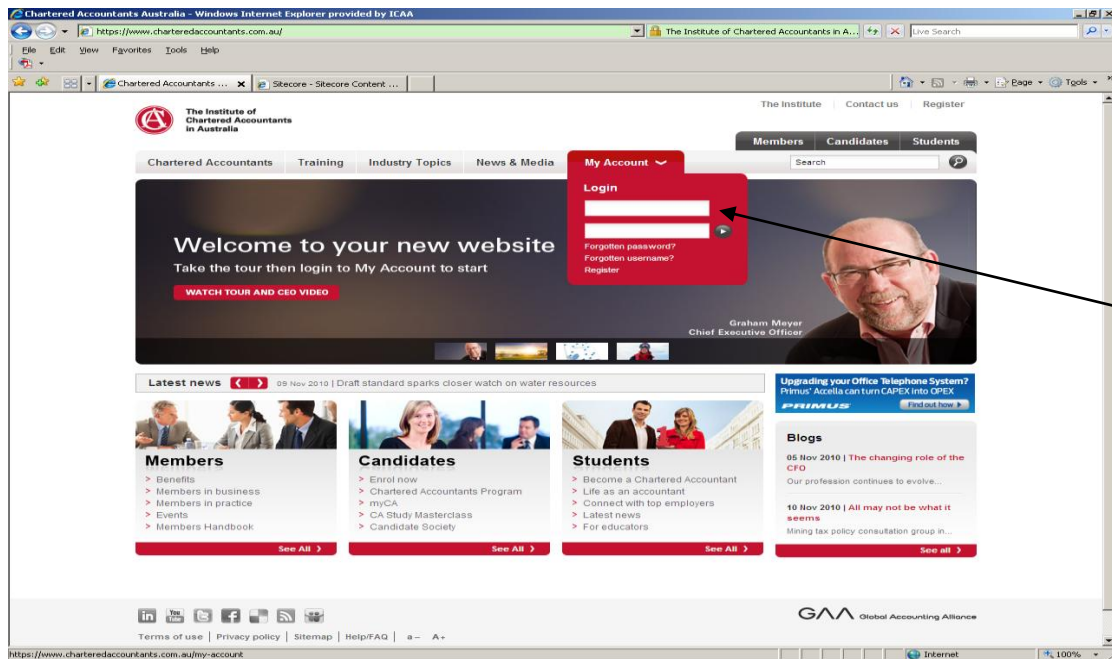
Chartered Accountants Australia - Windows Internet Explorer provided by ICAA

https://www.charteredaccountants.com.au/

The Institute of Chartered Accountants in A...

Live Search

File Edit View Favorites Tools Help

Chartered Accountants ...

Sitecore - Sitecore Content ...

Page Tools

The Institute of Chartered Accountants in Australia

The Institute | Contact us | Register

Members | Candidates | Students

Chartered Accountants | Training | Industry Topics | News & Media | My Account

Search

Login

Forgotten password?
Forgotten username?
Register

Welcome to your new website

Take the tour then login to My Account to start

WATCH TOUR AND CEO VIDEO

Graham Meyer
Chief Executive Officer

Latest news 09 Nov 2010 | Draft standard sparks closer watch on water resources

Upgrading your Office Telephone System?
Primus' Accelia can turn CAPEX into OPEX
PRIMUS
Find out how

Members
> Benefits
> Members in business
> Members in practice
> Events
> Members Handbook
See All

Candidates
> Enrol now
> Chartered Accountants Program
> myCA
> CA Study Masterclass
> Candidate Society
See All

Students
> Become a Chartered Accountant
> Life as an accountant
> Connect with top employers
> Latest news
> For educators
See All

Blogs
05 Nov 2010 | The changing role of the CFO
Our profession continues to evolve...
10 Nov 2010 | All may not be what it seems
Mining tax policy consultation group in...
See all

GAA Global Accounting Alliance

Terms of use | Privacy policy | Sitemap | Help/FAQ | a– A+

https://www.charteredaccountants.com.au/my-account

Internet

100%